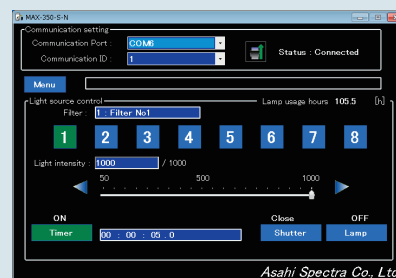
MAX-350-S-N

Communication setting
Communication Port : COM6
Communication ID : 1
Status : Connected

Menu

Light source control
Lamp usage hours 105.5 [h]
Filter 1 : Filter No1

1 2 3 4 5 6 7 8

Light intensity : 1000 / 1000

50 500 1000

ON
Timer
00 : 00 : 05 . 0

Close
Shutter

OFF
Lamp

Asahi Spectra Co., Ltd